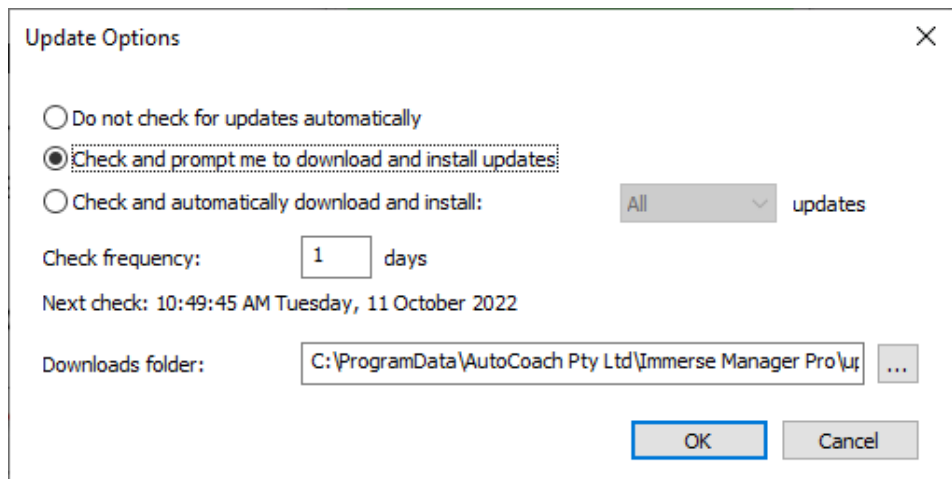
Update Options

×

Do not check for updates automatically

Check and prompt me to download and install updates

Check and automatically download and install:

All

updates

Check frequency:

1

days

Next check: 10:49:45 AM Tuesday, 11 October 2022

Downloads folder:

C:\ProgramData\AutoCoach Pty Ltd\Immerse Manager Pro\up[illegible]

...

OK

Cancel